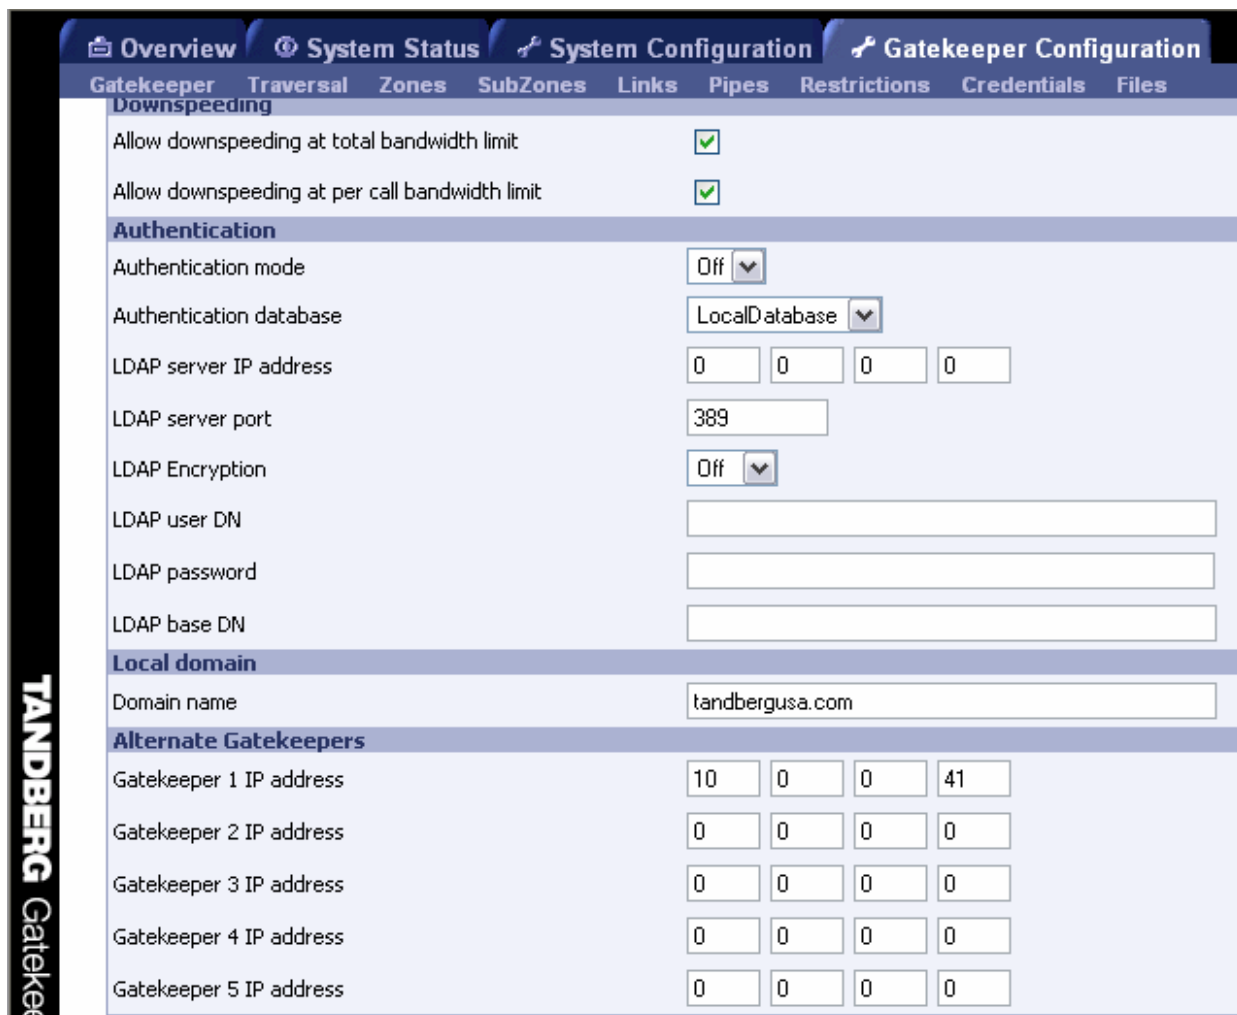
Overview System Status System Configuration Gatekeeper Configuration

Gatekeeper Traversal Zones SubZones Links Pipes Restrictions Credentials Files

Downspeeding

Allow downspeeding at total bandwidth limit

Allow downspeeding at per call bandwidth limit

Authentication

| | |
|---|---|
| Authentication mode | Off |
| Authentication database | LocalDatabase |
| LDAP server IP address | 0 0 0 0 |
| LDAP server port | 389 |
| LDAP Encryption | Off |
| LDAP user DN | |
| LDAP password | |
| LDAP base DN | |

Local domain

| | |
|---|---|
| Domain name | tandbergusa.com |

Alternate Gatekeepers

| | |
|---|---|
| Gatekeeper 1 IP address | 10 0 0 41 |
| Gatekeeper 2 IP address | 0 0 0 0 |
| Gatekeeper 3 IP address | 0 0 0 0 |
| Gatekeeper 4 IP address | 0 0 0 0 |
| Gatekeeper 5 IP address | 0 0 0 0 |

TANDBERG Gatekee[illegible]